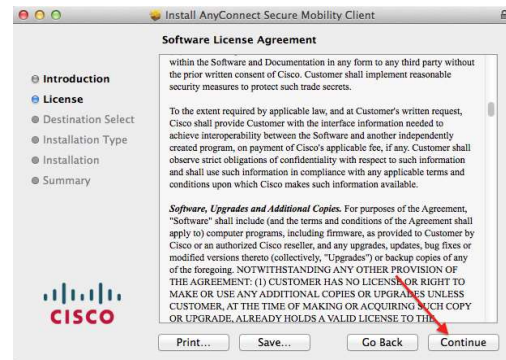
Install AnyConnect Secure Mobility Client

Software License Agreement

Introduction
License
Destination Select
Installation Type
Installation
Summary

within the Software and Documentation in any form to any third party without the prior written consent of Cisco. Customer shall implement reasonable security measures to protect such trade secrets.

To the extent required by applicable law, and at Customer's written request, Cisco shall provide Customer with the interface information needed to achieve interoperability between the Software and another independently created program, on payment of Cisco's applicable fee, if any. Customer shall observe strict obligations of confidentiality with respect to such information and shall use such information in compliance with any applicable terms and conditions upon which Cisco makes such information available.

Software, Upgrades and Additional Copies. For purposes of the Agreement, "Software" shall include (and the terms and conditions of the Agreement shall apply to) computer programs, including firmware, as provided to Customer by Cisco or an authorized Cisco reseller, and any upgrades, updates, bug fixes or modified versions thereto (collectively, "Upgrades") or backup copies of any of the foregoing. NOTWITHSTANDING ANY OTHER PROVISION OF THE AGREEMENT: (1) CUSTOMER HAS NO LICENSE OR RIGHT TO MAKE OR USE ANY ADDITIONAL COPIES OR UPGRADES UNLESS CUSTOMER, AT THE TIME OF MAKING OR ACQUIRING SUCH COPY OR UPGRADE, ALREADY HOLDS A VALID LICENSE TO THE

CISCO

Print...
Save...
Go Back
Continue